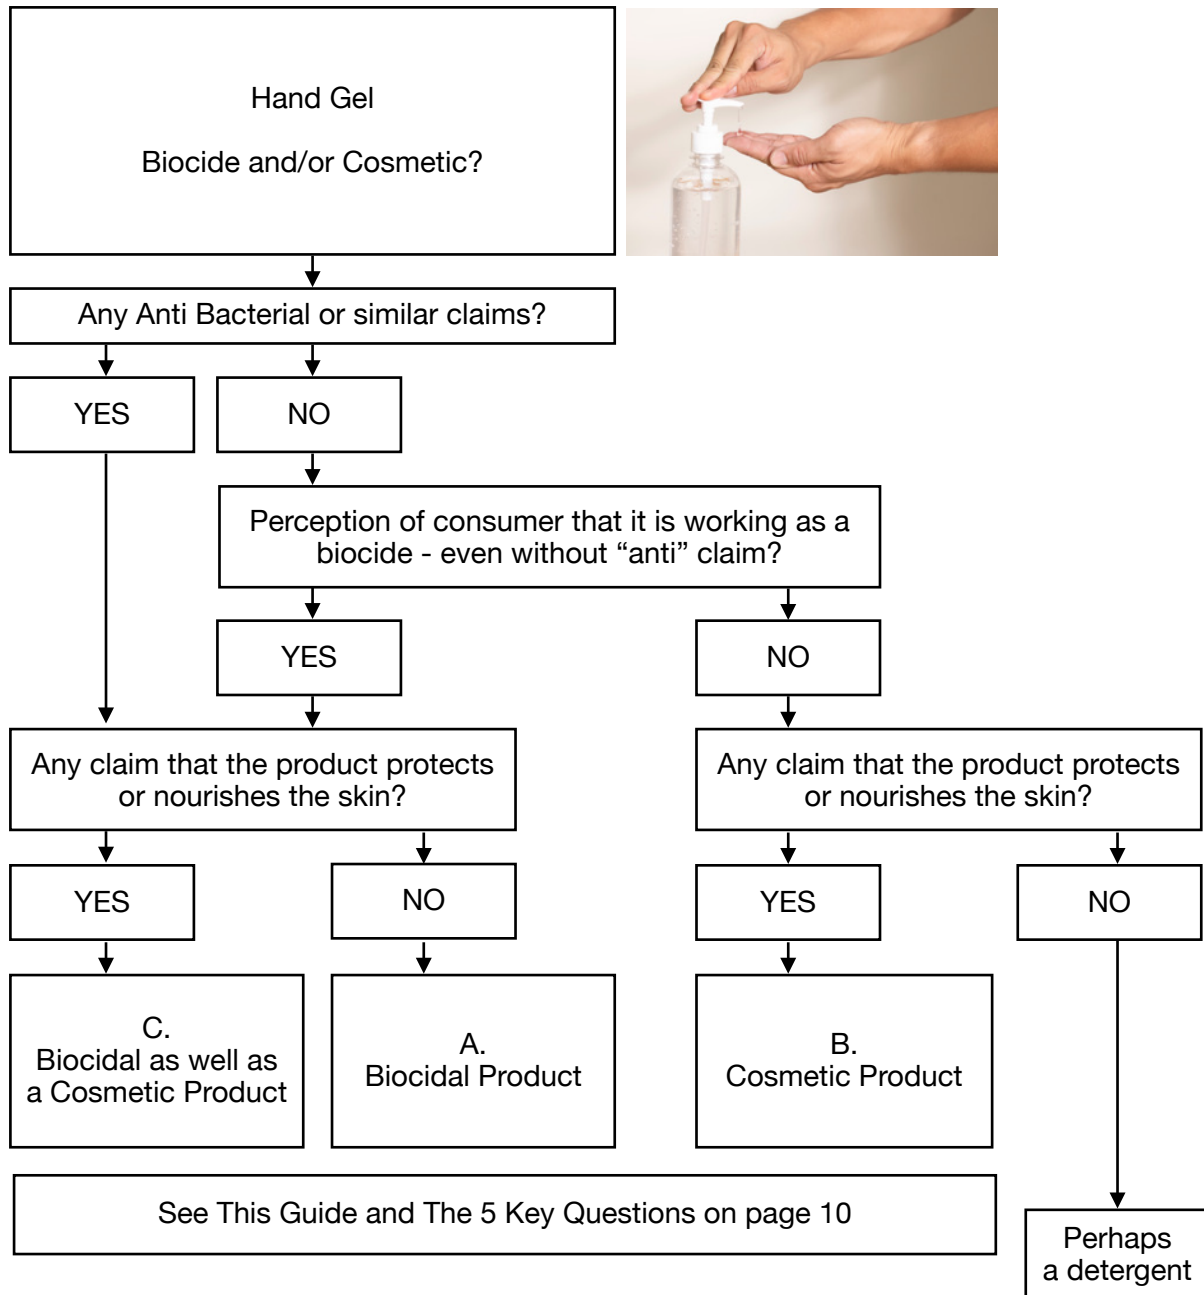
Hand Gel

Biocide and/or Cosmetic?

Any Anti Bacterial or similar claims?

YES

NO

Perception of consumer that it is working as a biocide - even without “anti” claim?

YES

NO

Any claim that the product protects or nourishes the skin?

Any claim that the product protects or nourishes the skin?

YES

NO

YES

NO

C.
Biocidal as well as a Cosmetic Product

A.
Biocidal Product

B.
Cosmetic Product

See This Guide and The 5 Key Questions on page 10

Perhaps a detergent